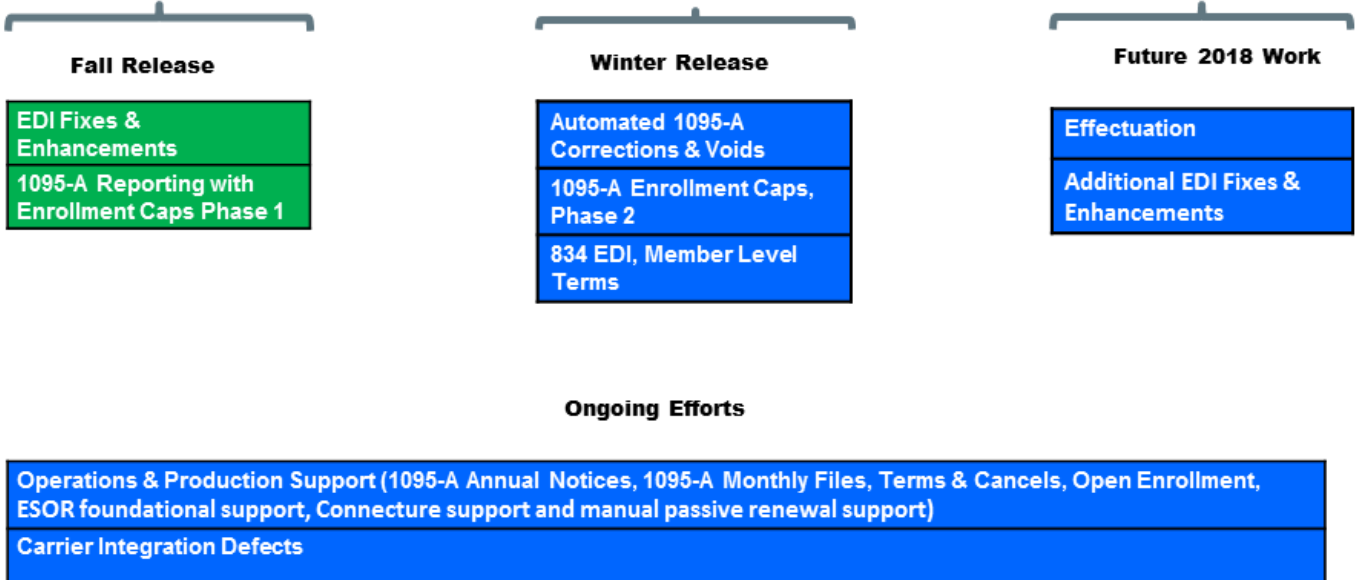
Fall Release

EDI Fixes & Enhancements

1095-A Reporting with Enrollment Caps Phase 1

Winter Release

Automated 1095-A Corrections & Voids

1095-A Enrollment Caps, Phase 2

834 EDI, Member Level Terms

Future 2018 Work

Effectuation

Additional EDI Fixes & Enhancements

Ongoing Efforts

Operations & Production Support (1095-A Annual Notices, 1095-A Monthly Files, Terms & Cancels, Open Enrollment, ESOR foundational support, Connecture support and manual passive renewal support)

Carrier Integration Defects